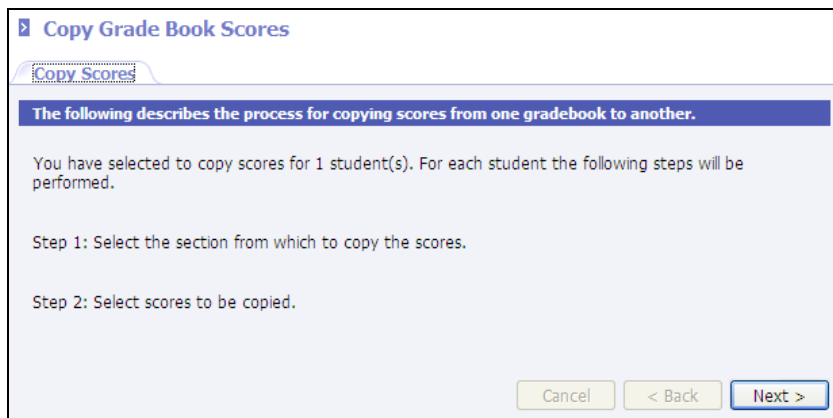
Copy Grade Book Scores

Copy Scores

The following describes the process for copying scores from one gradebook to another.

You have selected to copy scores for 1 student(s). For each student the following steps will be performed.

Step 1: Select the section from which to copy the scores.

Step 2: Select scores to be copied.

Cancel
< Back
Next >